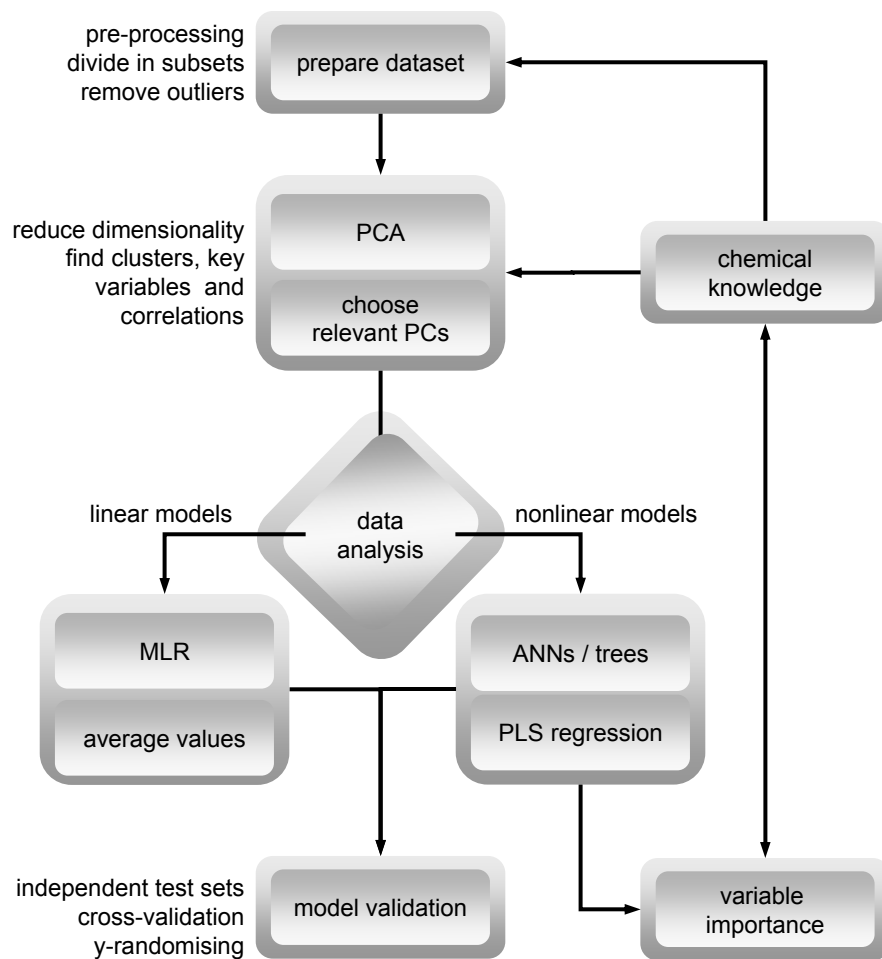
pre-processing
divide in subsets
remove outliers

prepare dataset

reduce dimensionality
find clusters, key variables and correlations

PCA

choose relevant PCs

chemical knowledge

linear models

data analysis

nonlinear models

MLR

average values

ANNs / trees

PLS regression

independent test sets
cross-validation
y-randomising

model validation

variable importance